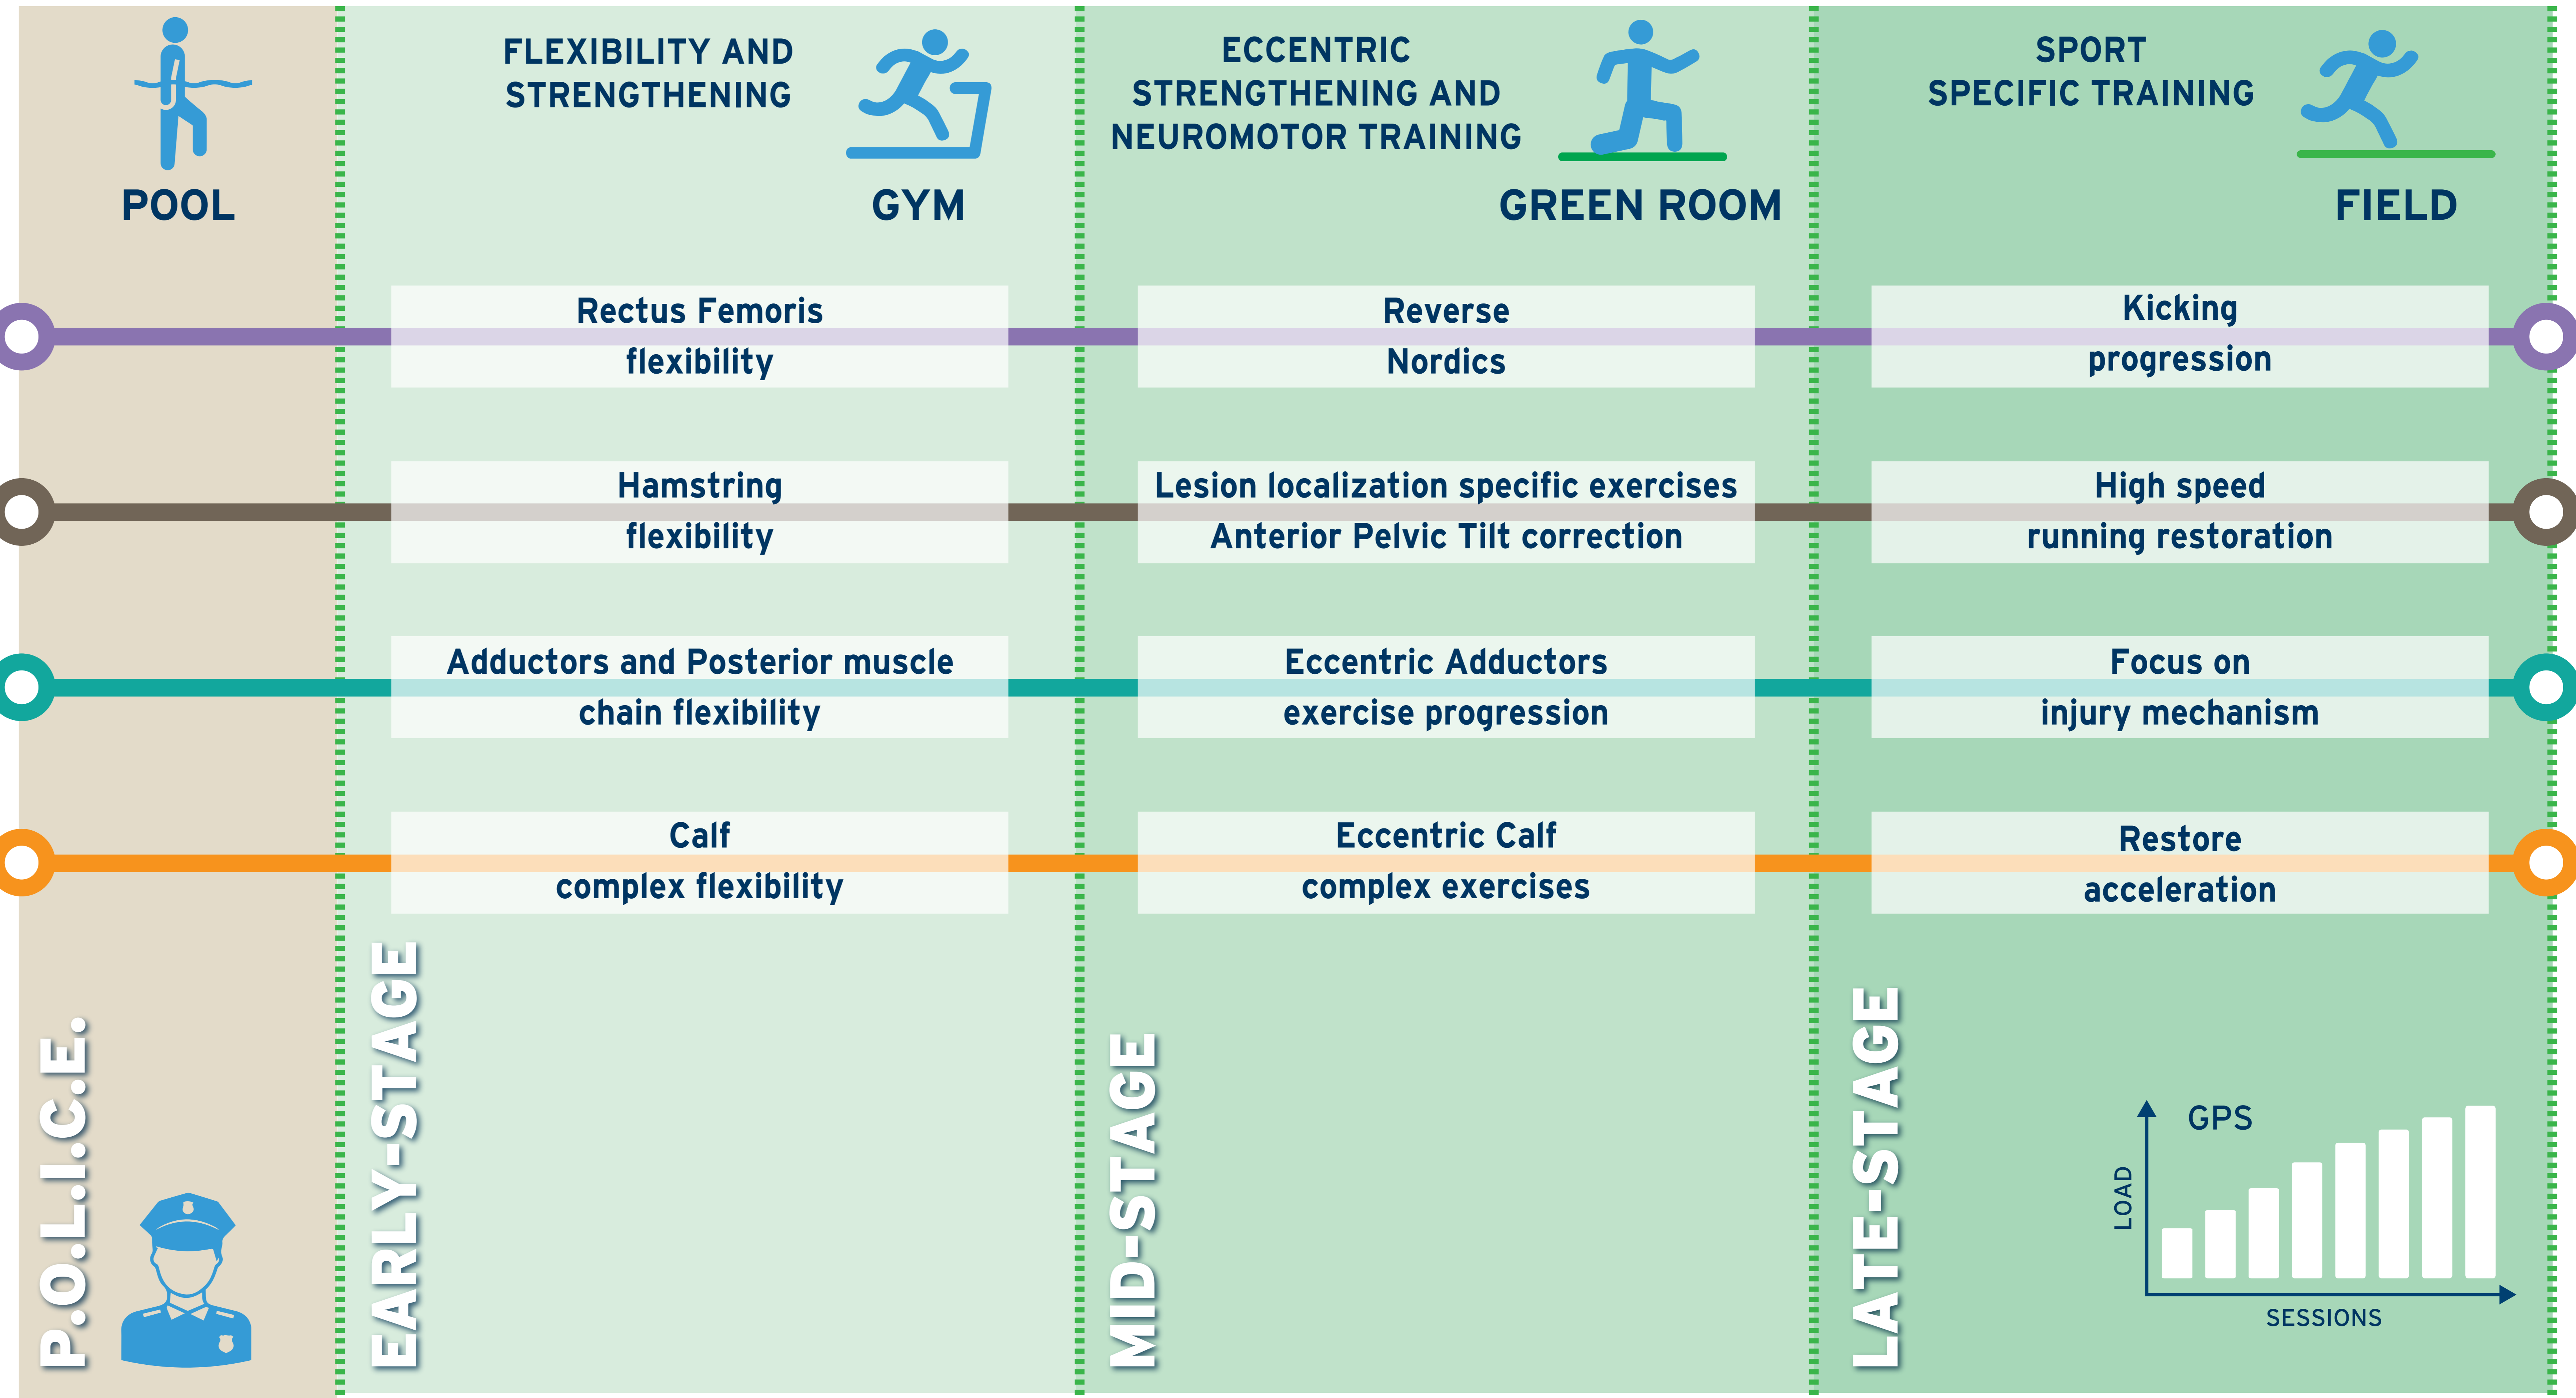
POOL

FLEXIBILITY AND STRENGTHENING

GYM

ECCENTRIC STRENGTHENING AND NEUROMOTOR TRAINING

GREEN ROOM

SPORT SPECIFIC TRAINING

FIELD

Rectus Femoris flexibility

Reverse Nordics

Kicking progression

Hamstring flexibility

Lesion localization specific exercises Anterior Pelvic Tilt correction

High speed running restoration

Adductors and Posterior muscle chain flexibility

Eccentric Adductors exercise progression

Focus on injury mechanism

Calf complex flexibility

Eccentric Calf complex exercises

Restore acceleration

P.O.L.I.C.E.

EARLY-STAGE

MID-STAGE

LATE-STAGE

GPS

LOAD

SESSIONS